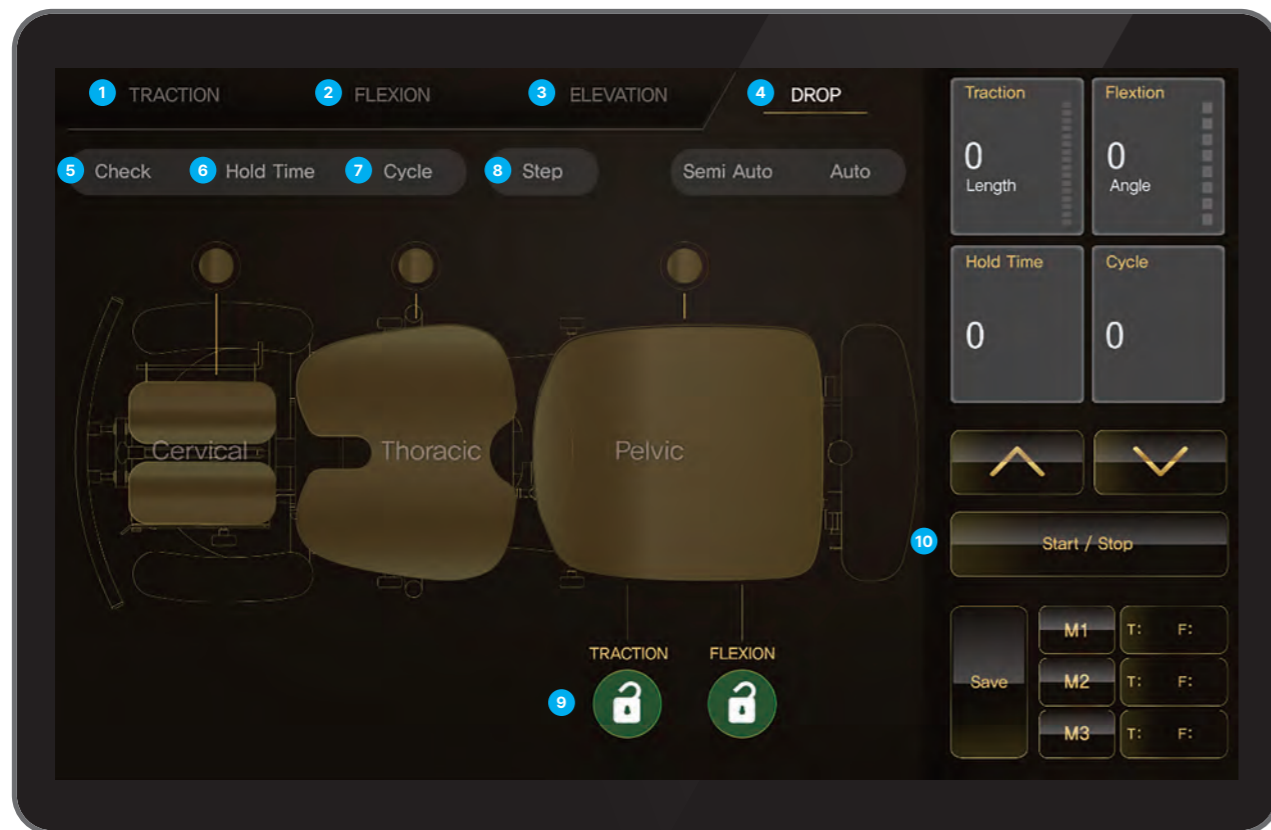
1 TRACTION 2 FLEXION 3 ELEVATION 4 DROP

5 Check 6 Hold Time 7 Cycle 8 Step Semi Auto Auto

Cervical Thoracic Pelvic

TRACTION FLEXION

9

Traction 0 Length

Flextion 0 Angle

Hold Time 0

Cycle 0

10 Start / Stop

Save

M1 T: F:

M2 T: F:

M3 T: F: